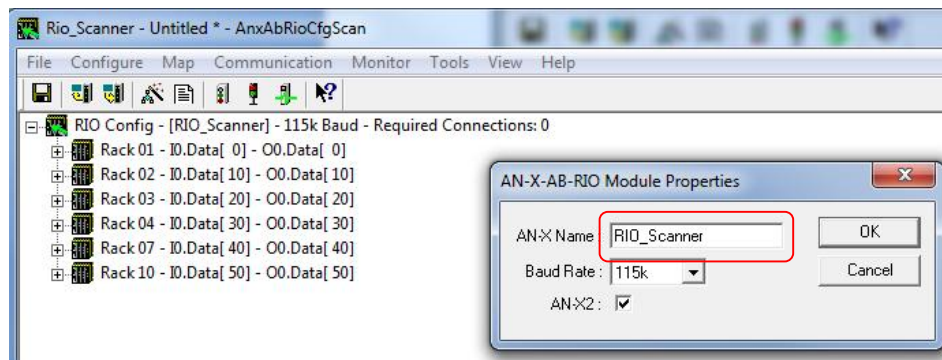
Rio_Scanner - Untitled * - AnxAbRioCfgScan

File Configure Map Communication Monitor Tools View Help

RIO Config - [RIO_Scanner] - 115k Baud - Required Connections: 0
Rack 01 - I0.Data[ 0] - O0.Data[ 0]
Rack 02 - I0.Data[ 10] - O0.Data[ 10]
Rack 03 - I0.Data[ 20] - O0.Data[ 20]
Rack 04 - I0.Data[ 30] - O0.Data[ 30]
Rack 07 - I0.Data[ 40] - O0.Data[ 40]
Rack 10 - I0.Data[ 50] - O0.Data[ 50]

AN-X-AB-RIO Module Properties

AN-X Name RIO_Scanner
OK
Baud Rate : 115k
Cancel
AN-X2 :